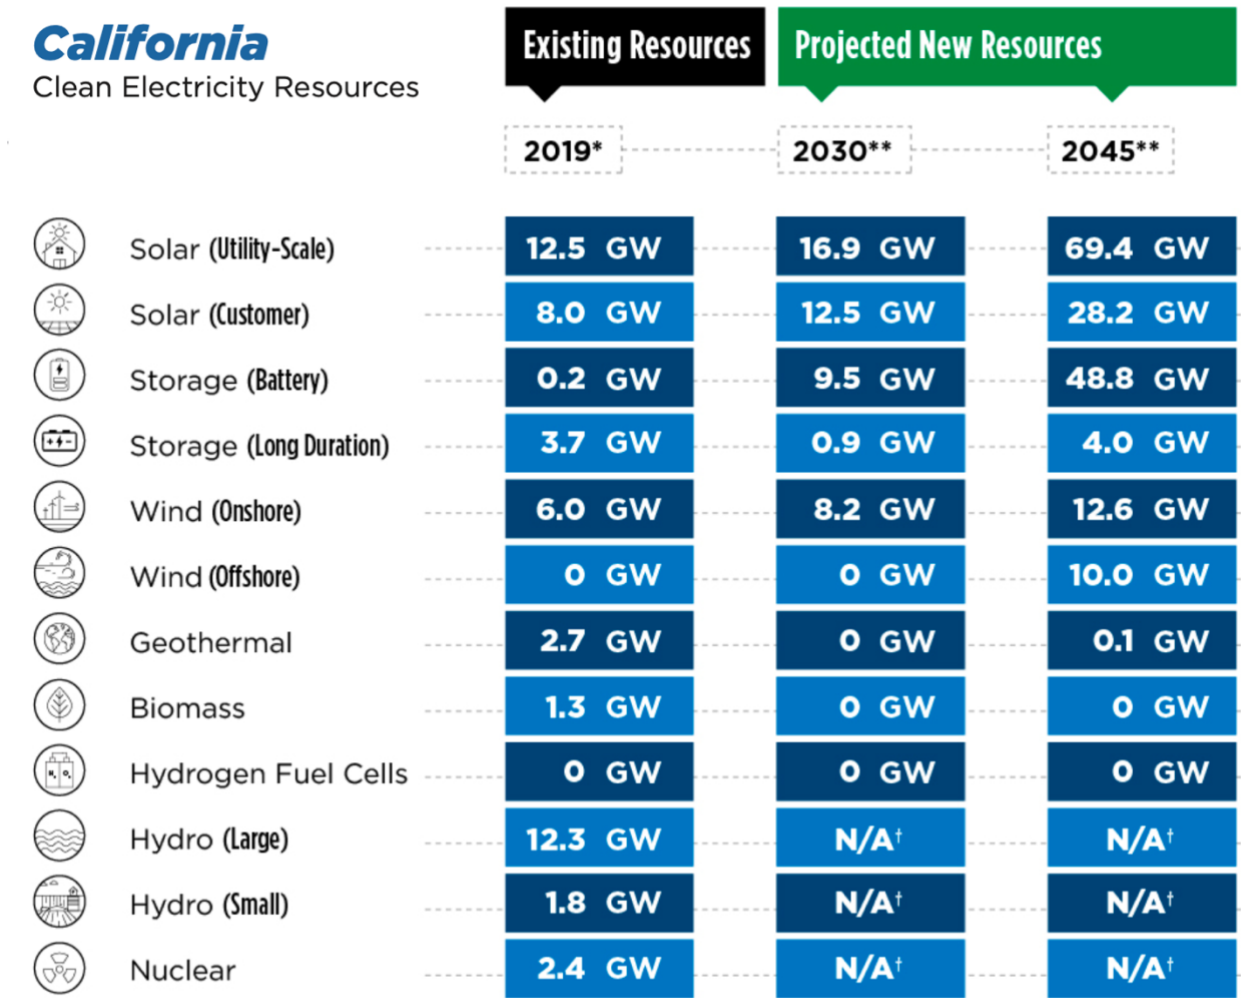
California
Clean Electricity Resources

| | Existing Resources | Projected New Resources | |
|---|---|---|---|
| | 2019* | 2030** | 2045** |
| Solar (Utility-Scale) | 12.5 GW | 16.9 GW | 69.4 GW |
| Solar (Customer) | 8.0 GW | 12.5 GW | 28.2 GW |
| Storage (Battery) | 0.2 GW | 9.5 GW | 48.8 GW |
| Storage (Long Duration) | 3.7 GW | 0.9 GW | 4.0 GW |
| Wind (Onshore) | 6.0 GW | 8.2 GW | 12.6 GW |
| Wind (Offshore) | 0 GW | 0 GW | 10.0 GW |
| Geothermal | 2.7 GW | 0 GW | 0.1 GW |
| Biomass | 1.3 GW | 0 GW | 0 GW |
| Hydrogen Fuel Cells | 0 GW | 0 GW | 0 GW |
| Hydro (Large) | 12.3 GW | N/A† | N/A† |
| Hydro (Small) | 1.8 GW | N/A† | N/A† |
| Nuclear | 2.4 GW | N/A† | N/A† |